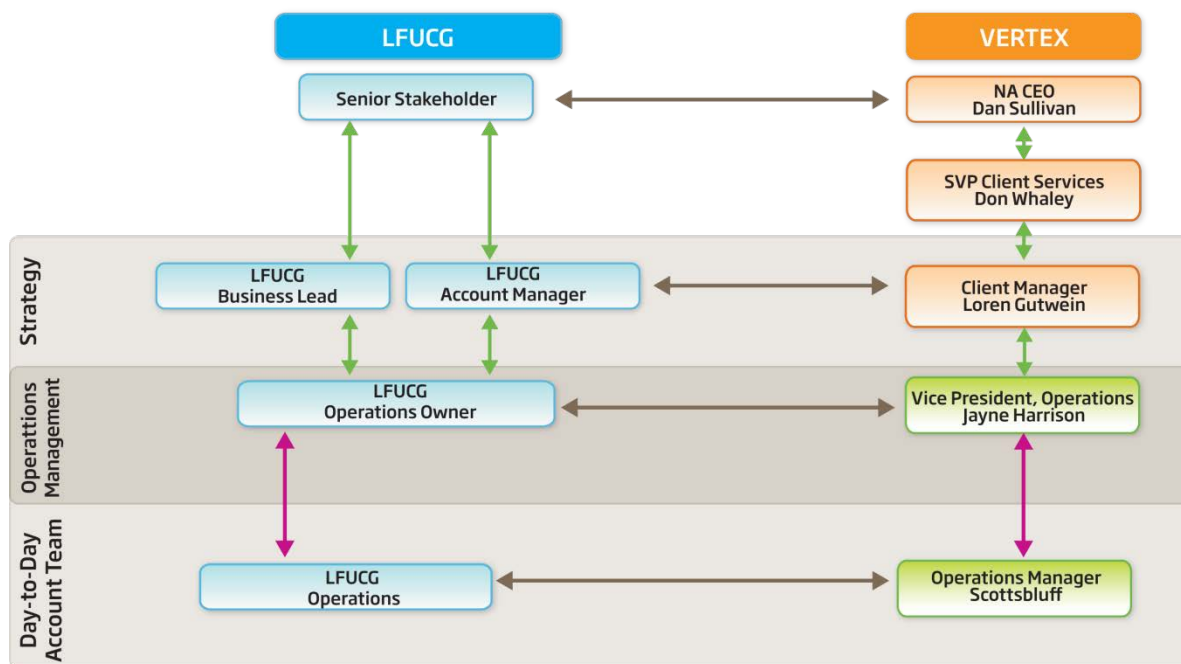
LFUCG

VERTEX

Senior Stakeholder

NA CEO
Dan Sullivan

SVP Client Services
Don Whaley

Strategy

LFUCG
Business Lead

LFUCG
Account Manager

Client Manager
Loren Gutwein

Operattions Management

LFUCG
Operations Owner

Vice President, Operations
Jayne Harrison

Day-to-Day Account Team

LFUCG
Operations

Operations Manager
Scottsbluff